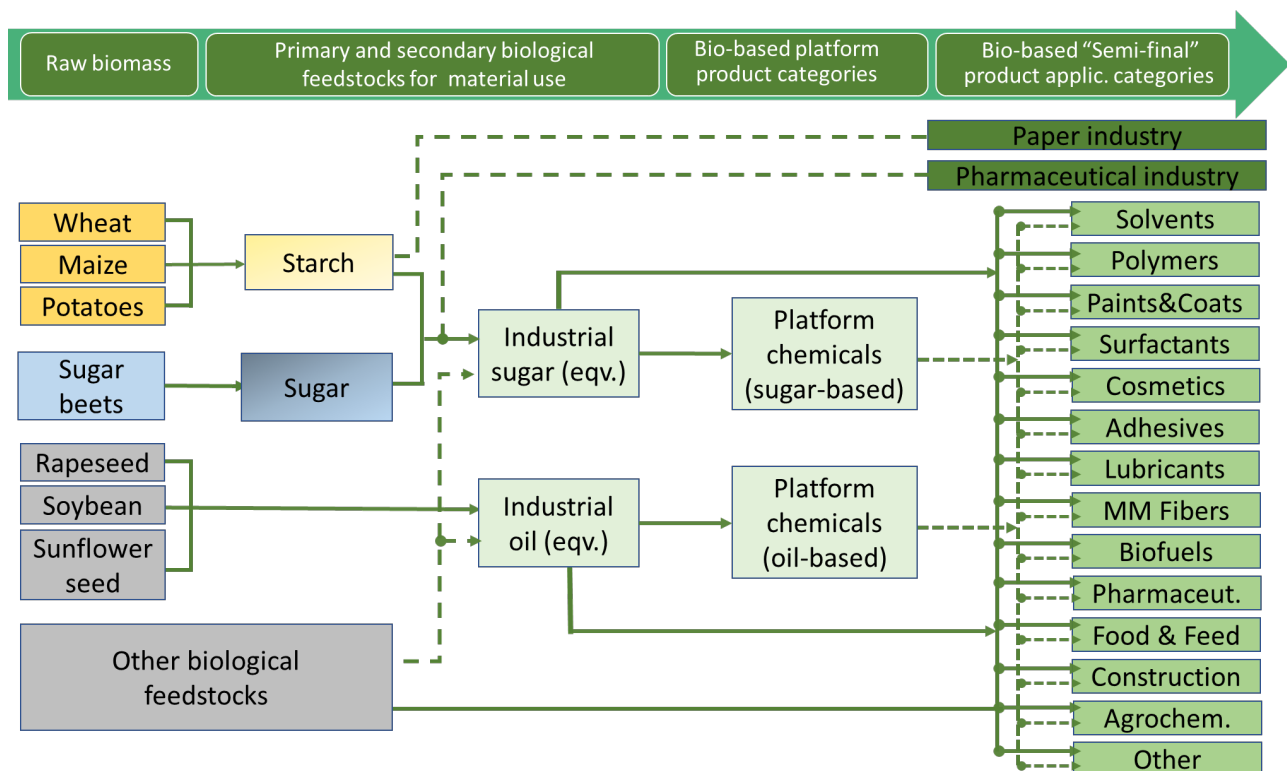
Raw biomass

Primary and secondary biological feedstocks for material use

Bio-based platform product categories

Bio-based "Semi-final" product applic. categories

Paper industry

Pharmaceutical industry

Wheat

Maize

Potatoes

Starch

Sugar beets

Sugar

Industrial sugar (eqv.)

Platform chemicals (sugar-based)

Rapeseed

Soybean

Sunflower seed

Industrial oil (eqv.)

Platform chemicals (oil-based)

Other biological feedstocks

Solvents

Polymers

Paints&Coats

Surfactants

Cosmetics

Adhesives

Lubricants

MM Fibers

Biofuels

Pharmaceut.

Food & Feed

Construction

Agrochem.

Other